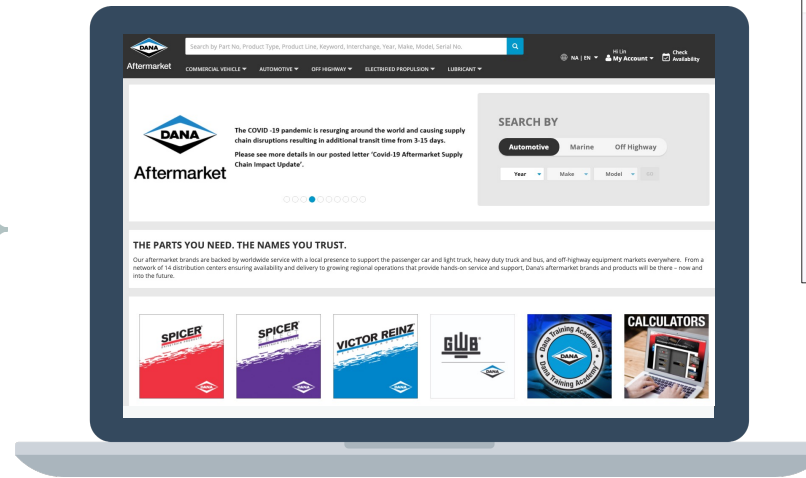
DANA
Aftermarket

Search by Part No, Product Type, Product Line, Keyword, Interchange, Year, Make, Model, Serial No.

NA | EN
Hi Lin
My Account
Check Availability

COMMERCIAL VEHICLE
AUTOMOTIVE
OFF HIGHWAY
ELECTRIFIED PROPULSION
LUBRICANT

DANA
Aftermarket

The COVID -19 pandemic is resurging around the world and causing supply chain disruptions resulting in additional transit time from 3-15 days.

Please see more details in our posted letter 'Covid-19 Aftermarket Supply Chain Impact Update'.

SEARCH BY

Automotive
Marine
Off Highway

Year
Make
Model
GO

THE PARTS YOU NEED. THE NAMES YOU TRUST.

Our aftermarket brands are backed by worldwide service with a local presence to support the passenger car and light truck, heavy duty truck and bus, and off-highway equipment markets everywhere. From a network of 14 distribution centers ensuring availability and delivery to growing regional operations that provide hands-on service and support, Dana's aftermarket brands and products will be there – now and into the future.

SPICER
DANA
SPICER
DANA
VICTOR REINZ
DANA
GWB
DANA
Dana Training Academy
DANA
CALCULATORS